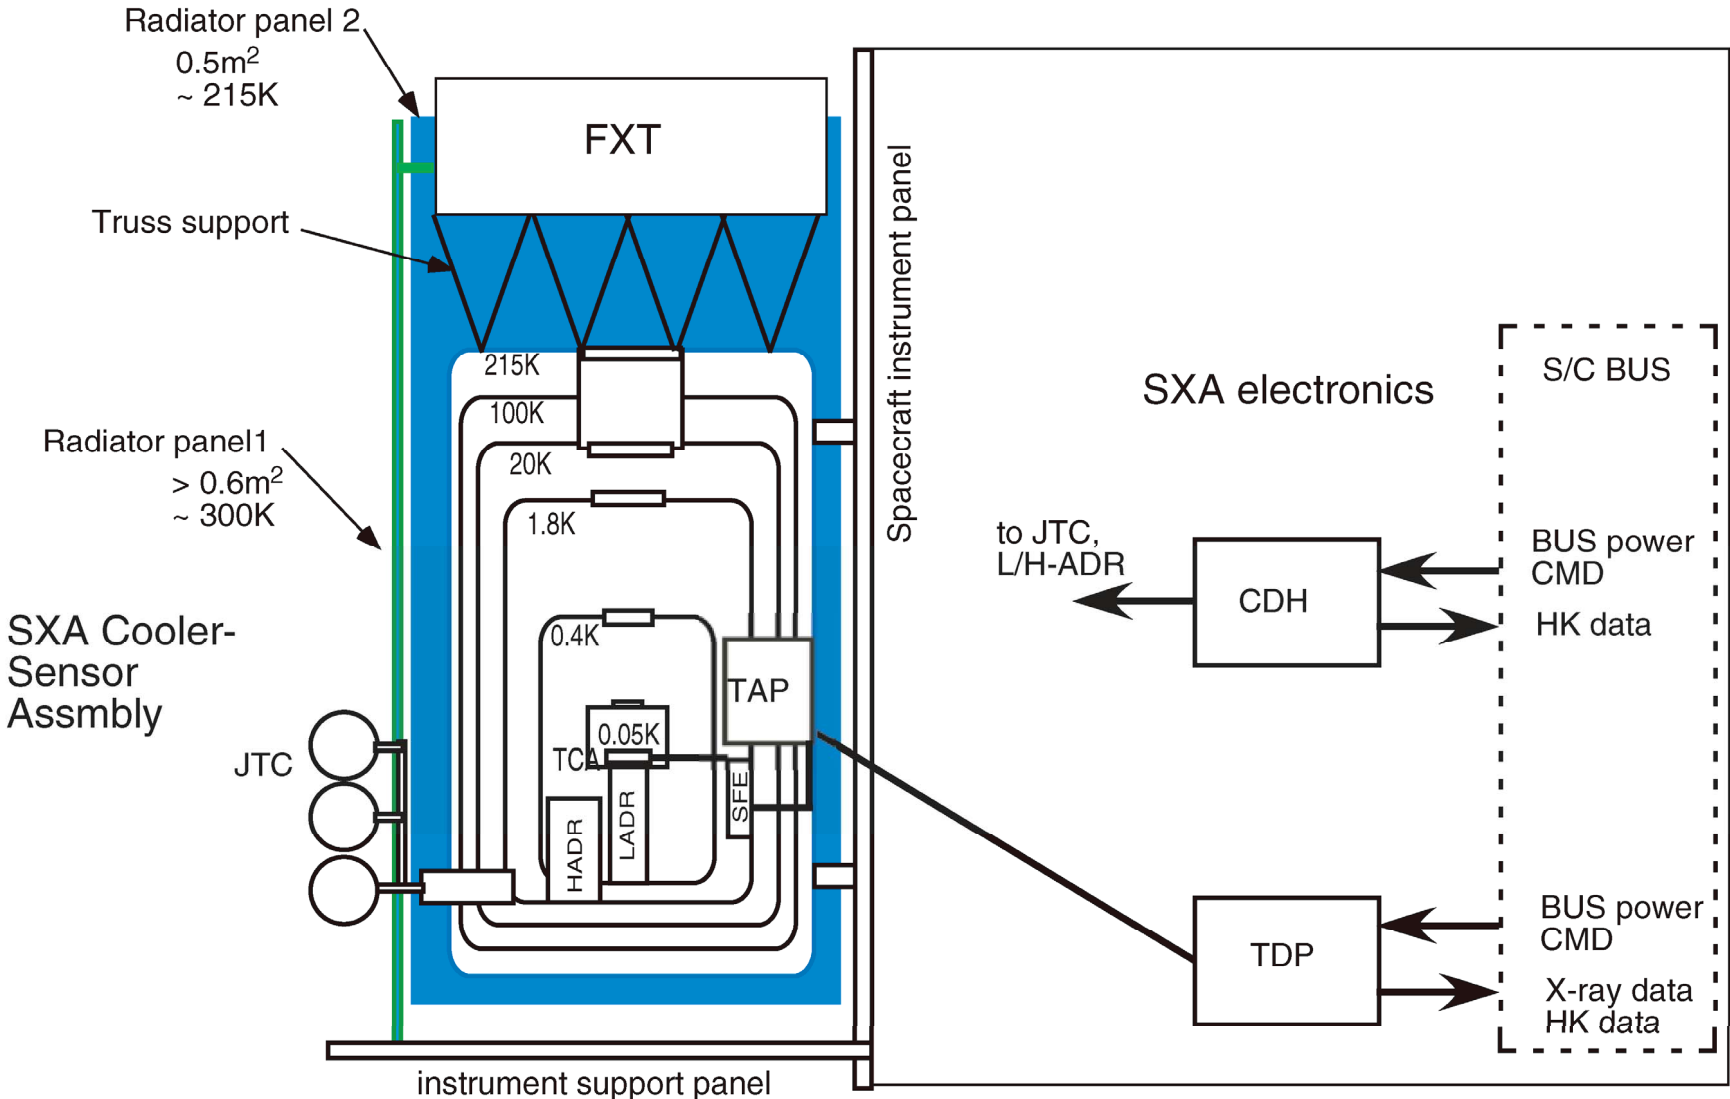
Radiator panel 2
0.5m$^2$
~ 215K

FXT

Truss support

215K
100K
20K
1.8K
0.4K
0.05K
TCA
HADR
LADR
SFE
TAP

Radiator panel1
> 0.6m$^2$
~ 300K

SXA Cooler-Sensor Assmbly

JTC

Spacecraft instrument panel

SXA electronics

S/C BUS

to JTC, L/H-ADR

CDH

BUS power CMD

HK data

TDP

BUS power CMD

X-ray data
HK data

instrument support panel